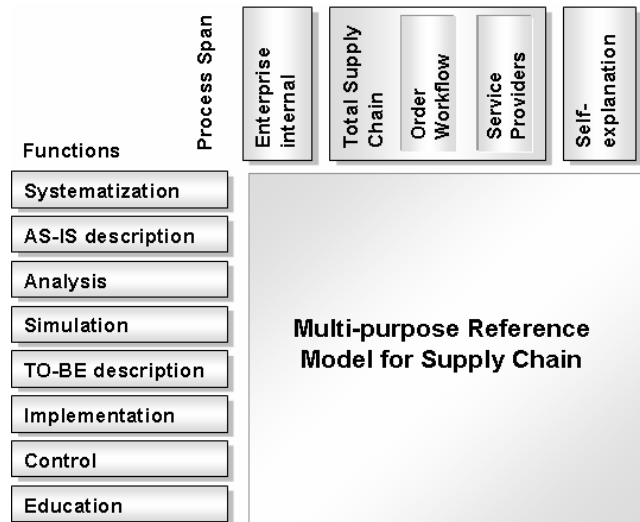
Process Span

Enterprise internal

Total Supply Chain

Order Workflow

Service Providers

Self-explanation

Functions

Systematization

AS-IS description

Analysis

Simulation

TO-BE description

Implementation

Control

Education

Multi-purpose Reference Model for Supply Chain